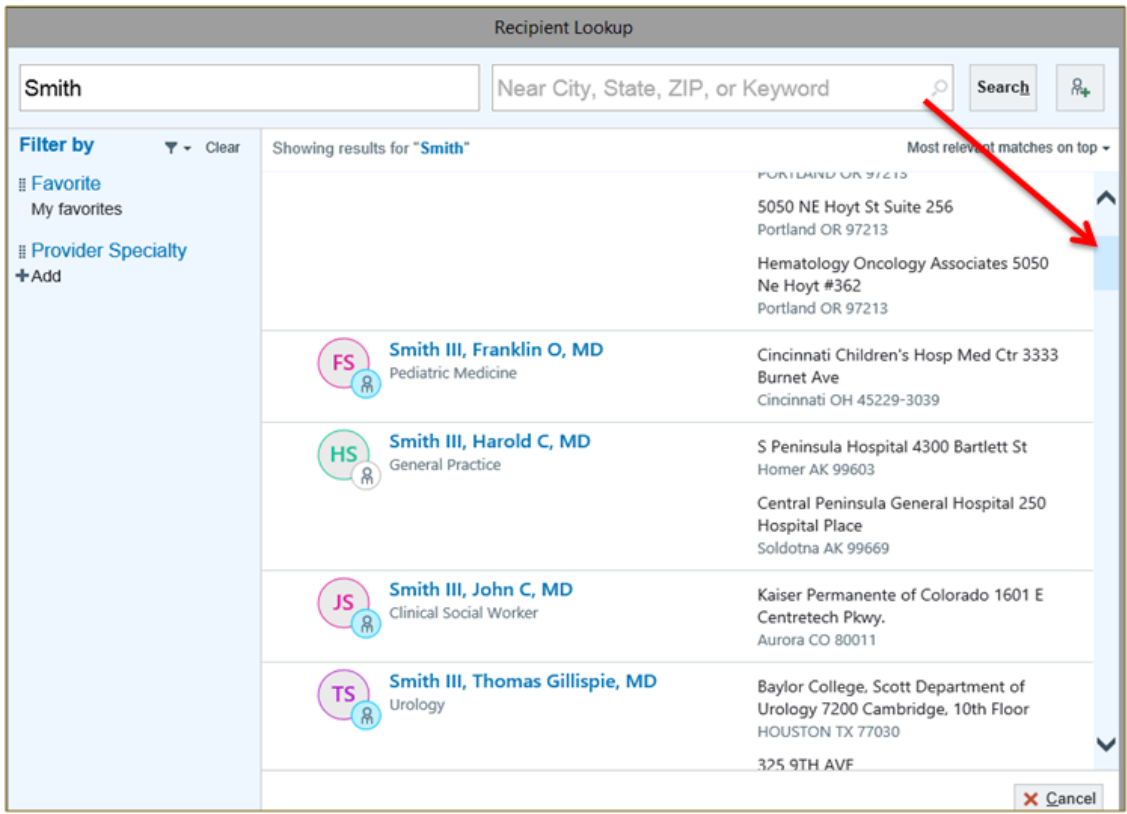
Recipient Lookup

Smith

Near City, State, ZIP, or Keyword

Search

Filter by

Clear

Favorite

My favorites

Provider Specialty

+Add

Showing results for "Smith"

Most relevant matches on top

PORTLAND OR 97213

5050 NE Hoyt St Suite 256
Portland OR 97213

Hematology Oncology Associates 5050 Ne Hoyt #362
Portland OR 97213

FS

Smith III, Franklin O, MD
Pediatric Medicine

Cincinnati Children's Hosp Med Ctr 3333 Burnet Ave
Cincinnati OH 45229-3039

HS

Smith III, Harold C, MD
General Practice

S Peninsula Hospital 4300 Bartlett St
Homer AK 99603

Central Peninsula General Hospital 250 Hospital Place
Soldotna AK 99669

JS

Smith III, John C, MD
Clinical Social Worker

Kaiser Permanente of Colorado 1601 E Centretech Pkwy.
Aurora CO 80011

TS

Smith III, Thomas Gillispie, MD
Urology

Baylor College, Scott Department of Urology 7200 Cambridge, 10th Floor
HOUSTON TX 77030

325 9TH AVE

Cancel